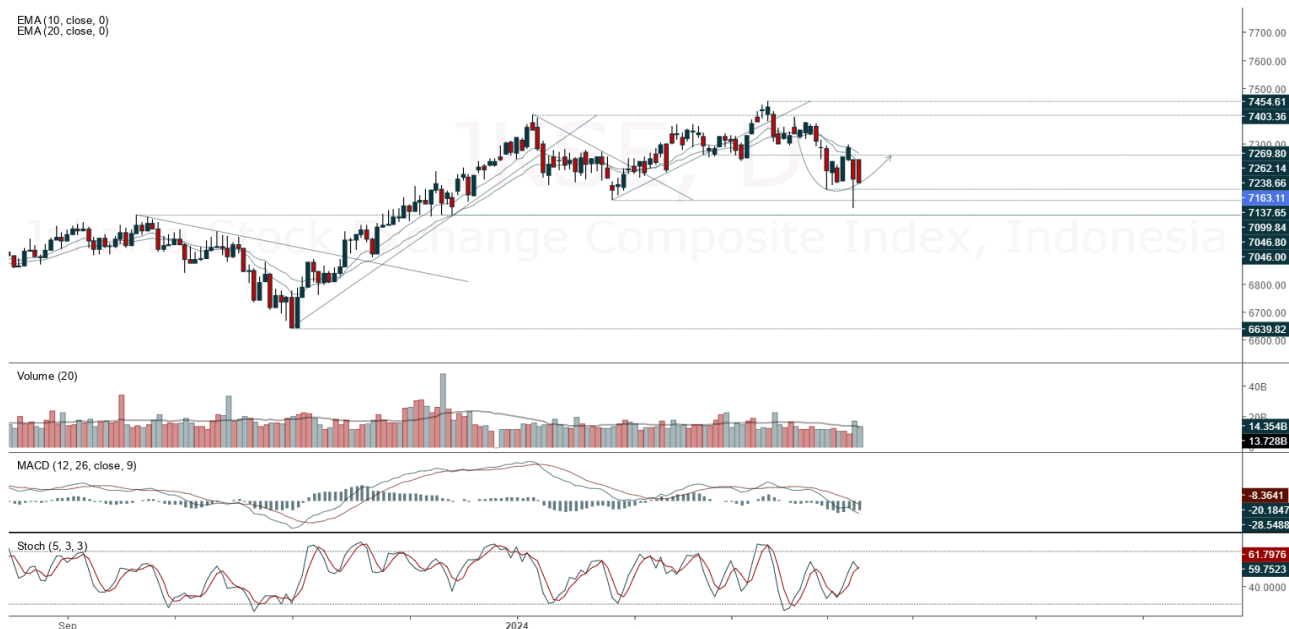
EMA (10, close, 0)
EMA (20, close, 0)

JKSE, D
Jakarta Stock Exchange Composite Index, Indonesia

7700.00
7600.00
7500.00
7454.61
7403.36
7300.00
7269.80
7262.14
7238.66
7163.11
7137.65
7099.84
7046.80
7046.00
6800.00
6700.00
6639.82
6600.00

Volume (20)
40B
20B
14.354B
13.728B
0

MACD (12, 26, close, 9)
-8.3641
-20.1847
-28.5488

Stoch (5, 3, 3)
61.7976
59.7523
40.0000

Sep
2024